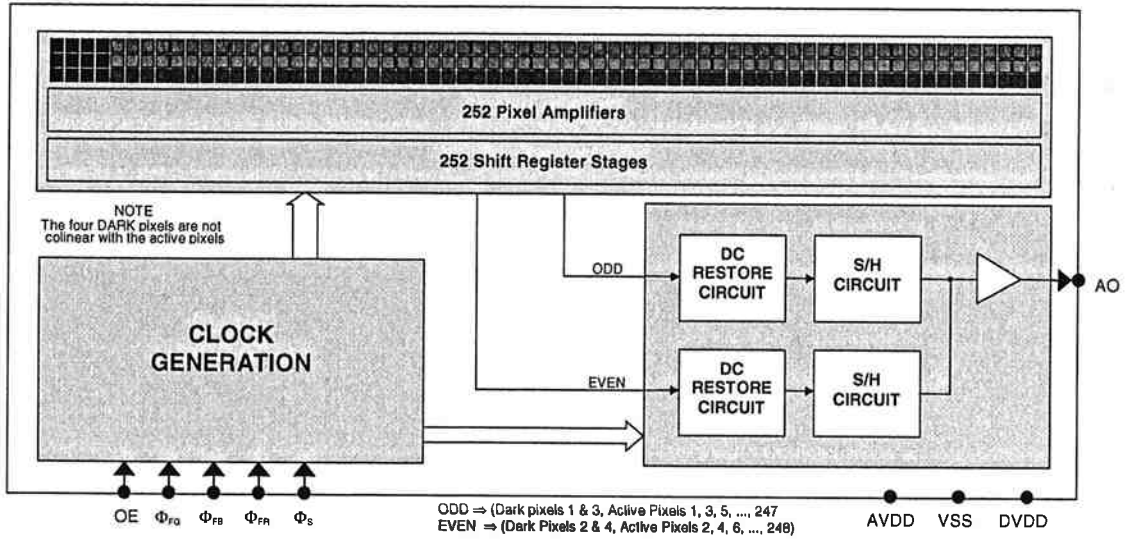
252 Pixel Amplifiers

252 Shift Register Stages

NOTE
The four DARK pixels are not colinear with the active pixels

CLOCK GENERATION

ODD

EVEN

DC RESTORE CIRCUIT

S/H CIRCUIT

DC RESTORE CIRCUIT

S/H CIRCUIT

AO

OE $\Phi_{FG}$ $\Phi_{FB}$ $\Phi_{FR}$ $\Phi_{S}$

ODD ⇒ (Dark pixels 1 & 3, Active Pixels 1, 3, 5, ..., 247
EVEN ⇒ (Dark Pixels 2 & 4, Active Pixels 2, 4, 6, ..., 248)

AVDD VSS DVDD